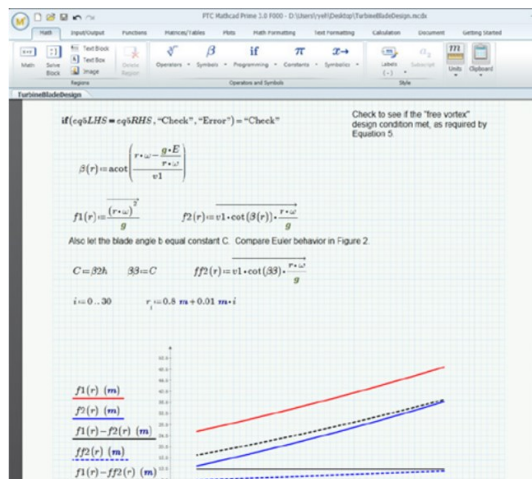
PTC Mathcad Prime 1.0 F000 - D:\Users\cyeh\Desktop\TurbineBladeDesign.mcdx

Math | Input/Output | Functions | Matrices/Tables | Plots | Math Formatting | Text Formatting | Calculation | Document | Getting Started

Math | Solve Block | Text Block | Text Box | Image | Delete Region | Regions | Operators | Symbols | Programming | Constants | Symbolics | Operators and Symbols | Labels | Subscript | Style | Units | Clipboard

TurbineBladeDesign

$\text{if}(eq5LHS = eq5RHS, \text{"Check"}, \text{"Error"}) = \text{"Check"}$

Check to see if the "free vortex" design condition met, as required by Equation 5.

$\beta(r) := \text{acot}\left(\frac{r \cdot \omega - \frac{g \cdot E}{r \cdot \omega}}{v1}\right)$

$f1(r) := \frac{(r \cdot \omega)^2}{g}$ $f2(r) := \overrightarrow{v1 \cdot \cot(\beta(r)) \cdot \frac{r \cdot \omega}{g}}$

Also let the blade angle b equal constant C. Compare Euler behavior in Figure 2.

$C := \beta 2h$ $\beta 3 := C$ $ff2(r) := \overrightarrow{v1 \cdot \cot(\beta 3) \cdot \frac{r \cdot \omega}{g}}$

$i := 0 .. 30$ $r_i := 0.8\ m + 0.01\ m \cdot i$

$f1(r)\ (m)$
$f2(r)\ (m)$
$f1(r) - f2(r)\ (m)$
$ff2(r)\ (m)$
$f1(r) - ff2(r)\ (m)$